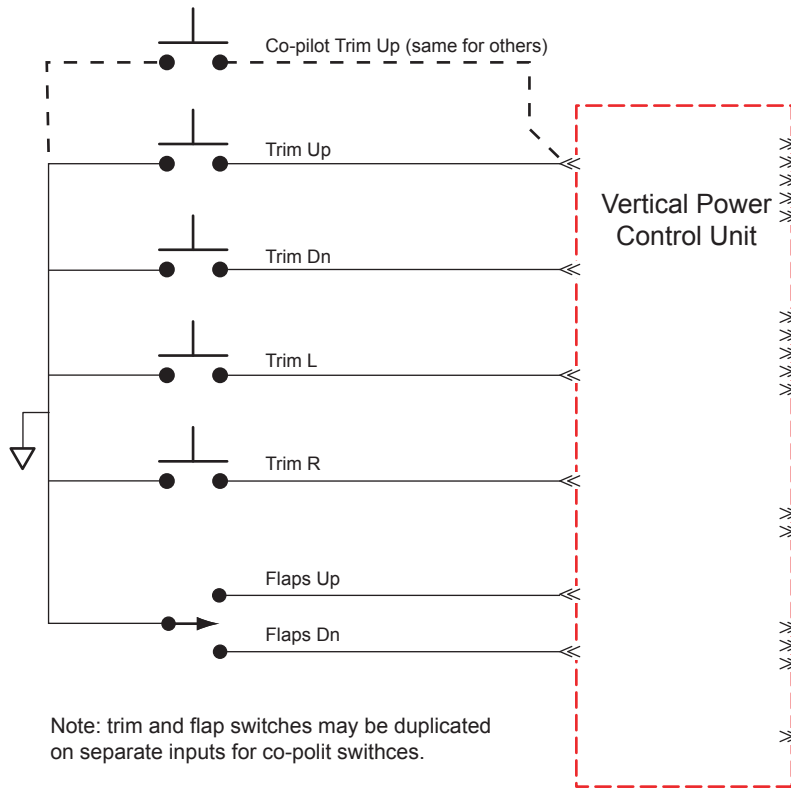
Co-pilot Trim Up (same for others)

Trim Up

Vertical Power Control Unit

Trim Dn

Trim L

Trim R

Flaps Up

Flaps Dn

Note: trim and flap switches may be duplicated on separate inputs for co-polit swithces.